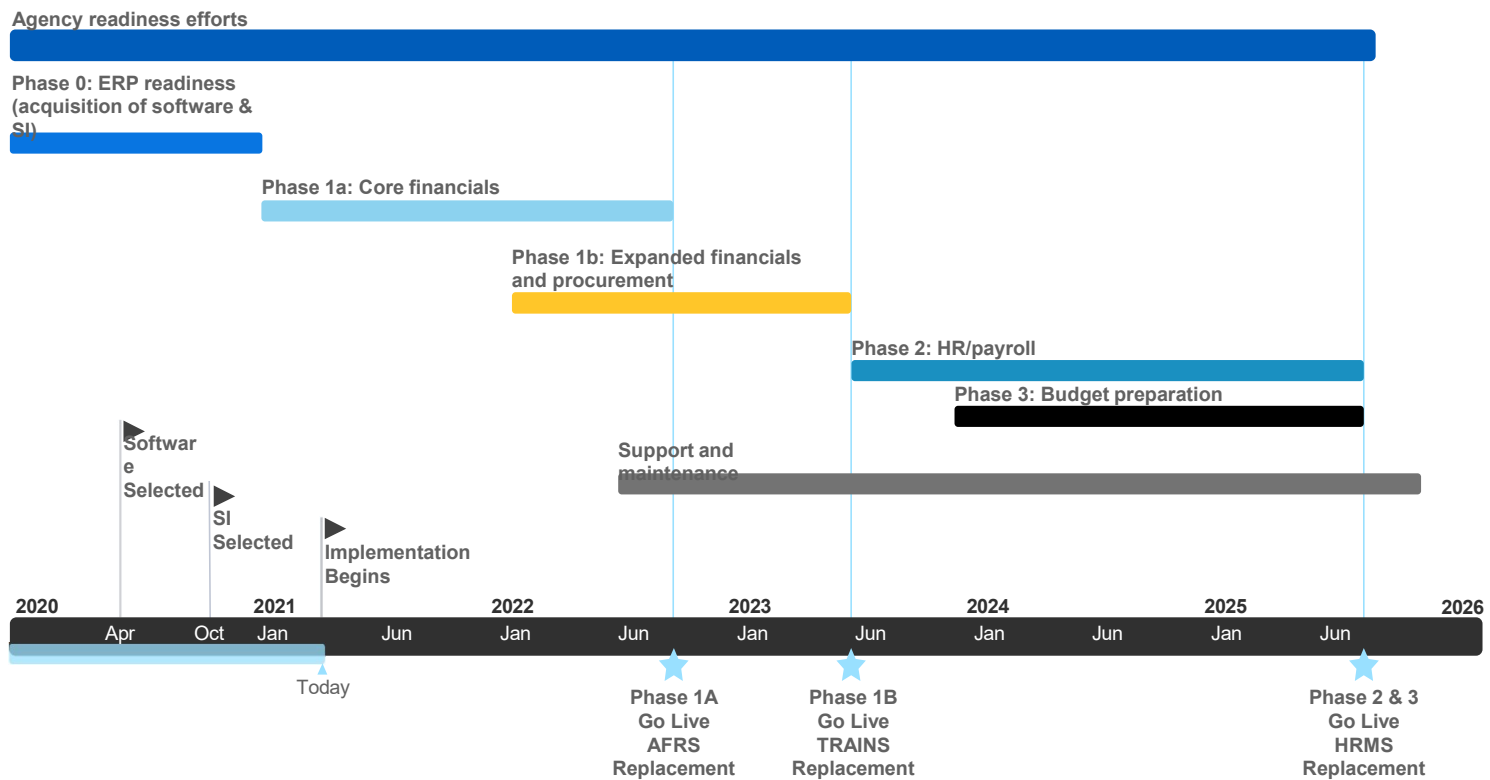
Agency readiness efforts

Phase 0: ERP readiness (acquisition of software & SI)

Phase 1a: Core financials

Phase 1b: Expanded financials and procurement

Phase 2: HR/payroll

Phase 3: Budget preparation

Software Selected

Support and maintenance

SI Selected

Implementation Begins

2020 2021 2022 2023 2024 2025 2026

Apr Oct Jan Jun Jan Jun Jan Jun Jan Jun Jan Jun

Today

Phase 1A Go Live AFRS Replacement

Phase 1B Go Live TRAINS Replacement

Phase 2 & 3 Go Live HRMS Replacement